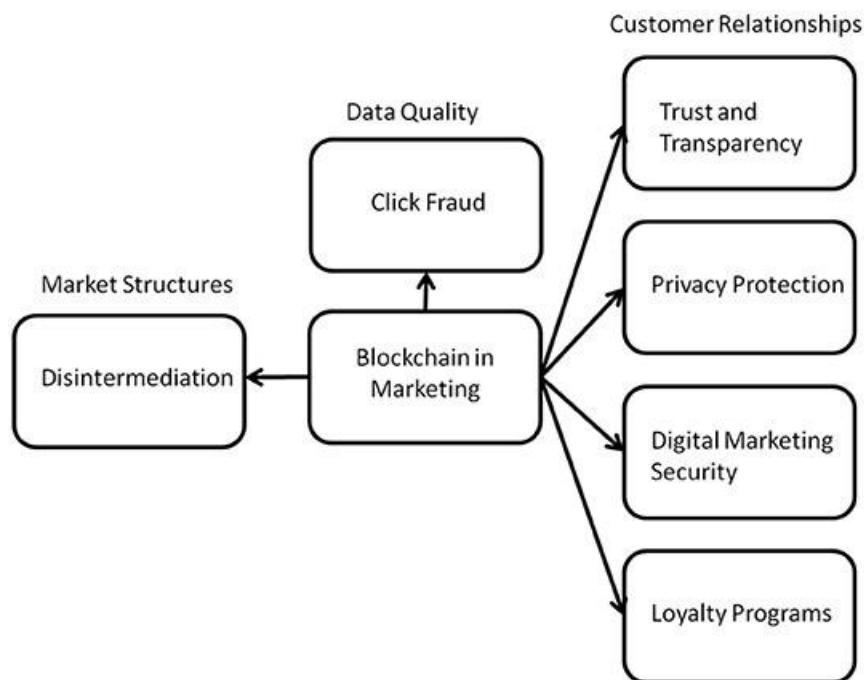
Customer Relationships

Data Quality

Trust and Transparency

Click Fraud

Market Structures

Privacy Protection

Disintermediation

Blockchain in Marketing

Digital Marketing Security

Loyalty Programs